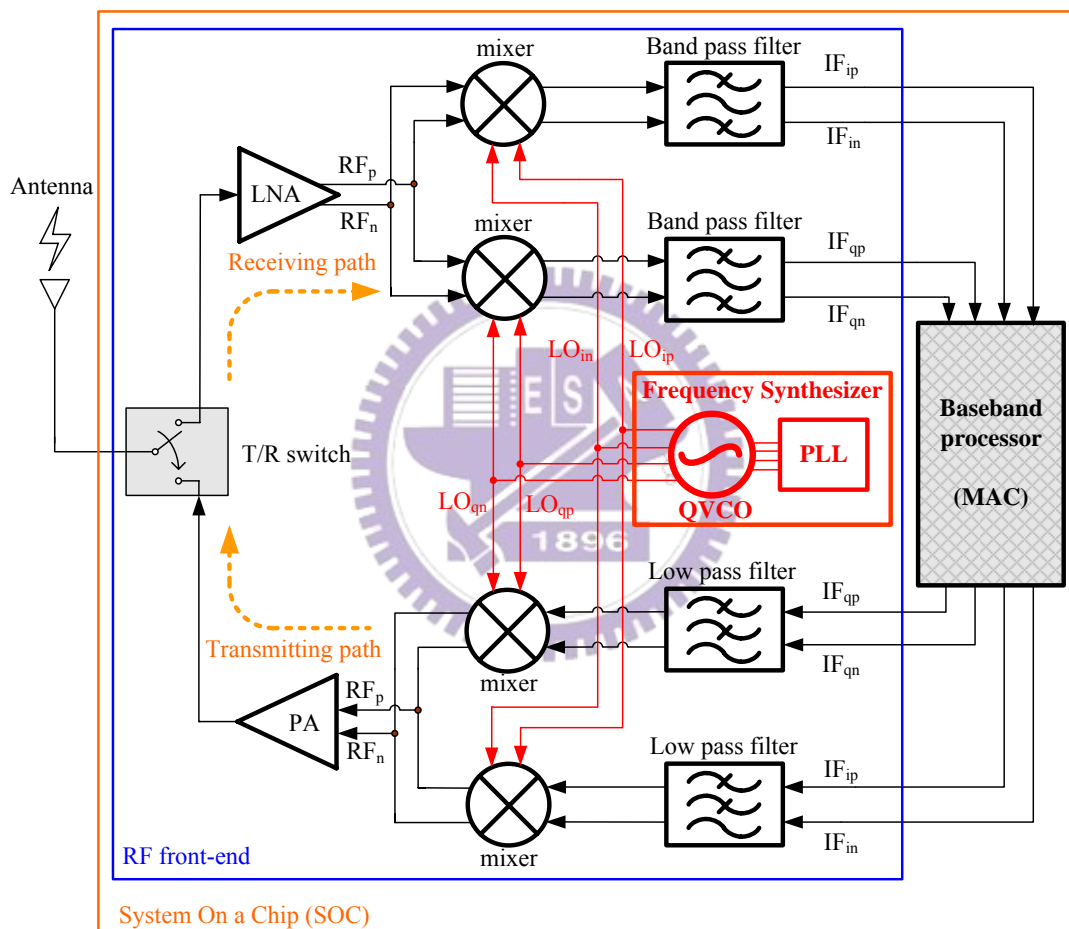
mixer
Band pass filter
$IF_{ip}$
$IF_{in}$
Antenna
LNA
$RF_p$
$RF_n$
mixer
Band pass filter
$IF_{qp}$
Receiving path
$IF_{qn}$
$LO_{in}$
$LO_{ip}$
Frequency Synthesizer
Baseband processor
(MAC)
T/R switch
PLL
$LO_{qn}$
$LO_{qp}$
QVCO
1896
Low pass filter
$IF_{qp}$
Transmitting path
$IF_{qn}$
mixer
$RF_p$
PA
$RF_n$
Low pass filter
$IF_{ip}$
$IF_{in}$
RF front-end
mixer
System On a Chip (SOC)